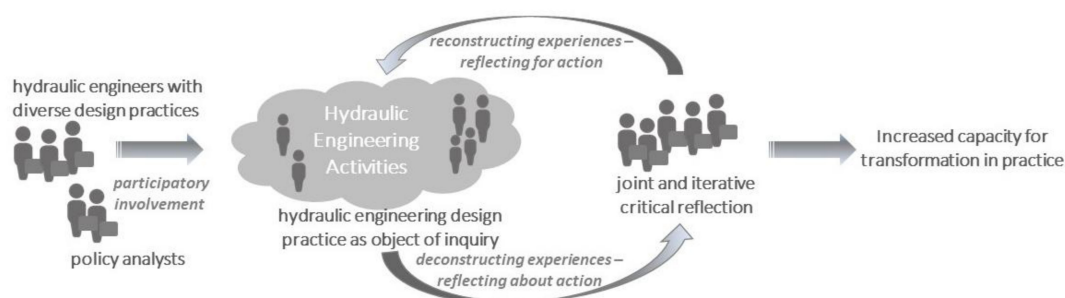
reconstructing experiences – reflecting for action

hydraulic engineers with diverse design practices

participatory involvement

policy analysts

Hydraulic Engineering Activities

hydraulic engineering design practice as object of inquiry

joint and iterative critical reflection

Increased capacity for transformation in practice

deconstructing experiences – reflecting about action